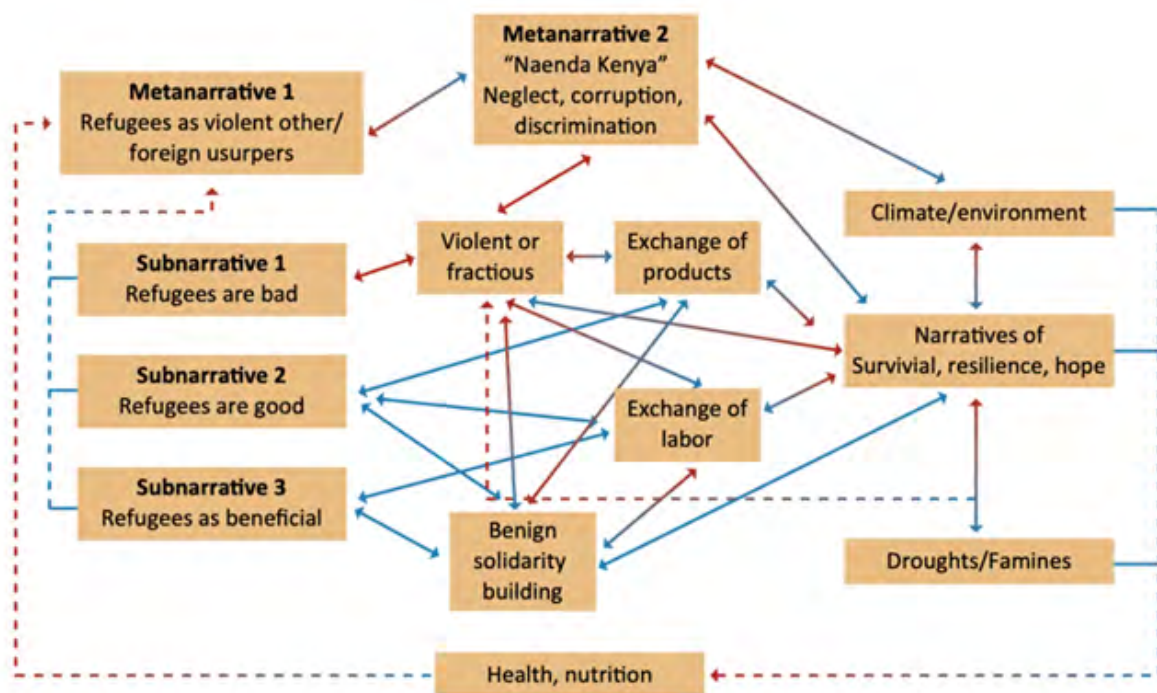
Metanarrative 2
"Naenda Kenya"
Neglect, corruption, discrimination

Metanarrative 1
Refugees as violent other/ foreign usurpers

Climate/environment

Subnarrative 1
Refugees are bad

Violent or fractious

Exchange of products

Narratives of Survivial, resilience, hope

Subnarrative 2
Refugees are good

Exchange of labor

Subnarrative 3
Refugees as beneficial

Benign solidarity building

Droughts/Famines

Health, nutrition